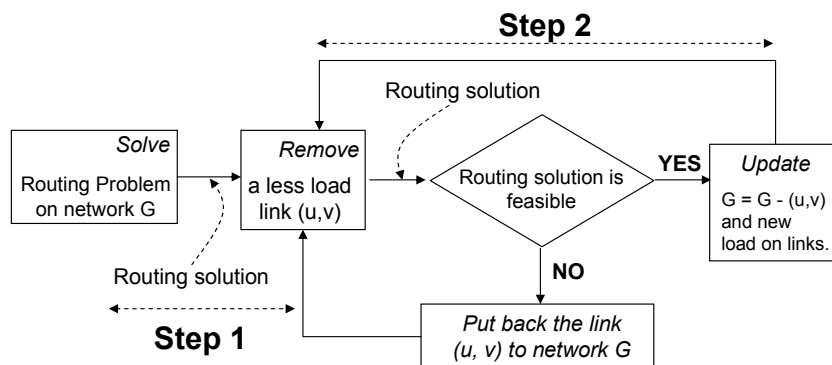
Step 2

Routing solution

Solve

Routing Problem on network G

Remove

a less load link (u,v)

Routing solution is feasible

YES

Update

G = G - (u,v) and new load on links.

NO

Routing solution

Step 1

Put back the link (u, v) to network G